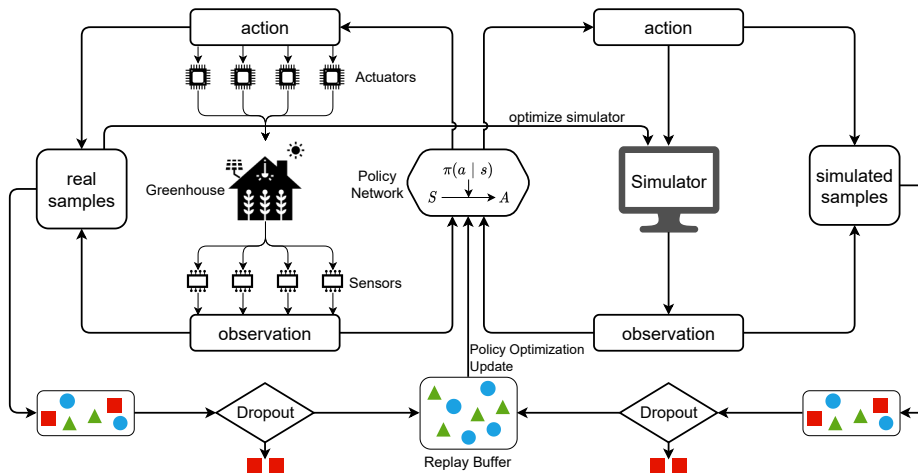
action

Actuators

optimize simulator

action

real samples

Greenhouse

Policy Network

$\pi(a \mid s)$

$S \longrightarrow A$

Simulator

simulated samples

Sensors

observation

observation

Policy Optimization Update

Dropout

Replay Buffer

Dropout